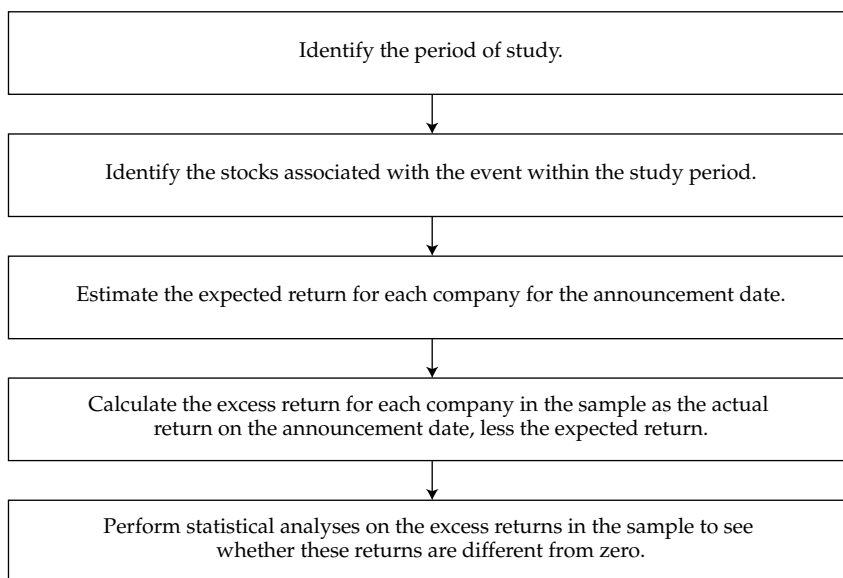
Identify the period of study.

Identify the stocks associated with the event within the study period.

Estimate the expected return for each company for the announcement date.

Calculate the excess return for each company in the sample as the actual return on the announcement date, less the expected return.

Perform statistical analyses on the excess returns in the sample to see whether these returns are different from zero.